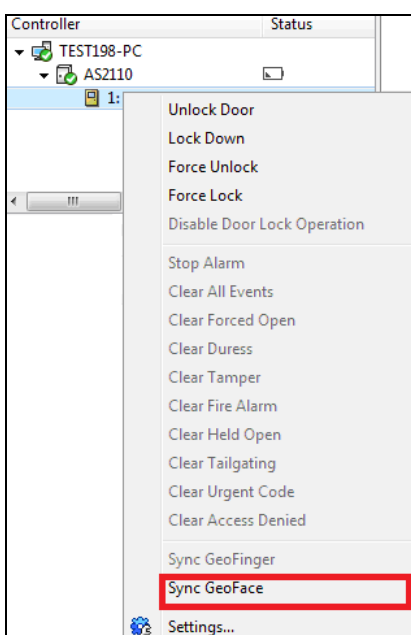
Controller
Status
TEST198-PC
AS2110
1:
III
Unlock Door
Lock Down
Force Unlock
Force Lock
Disable Door Lock Operation
Stop Alarm
Clear All Events
Clear Forced Open
Clear Duress
Clear Tamper
Clear Fire Alarm
Clear Held Open
Clear Tailgating
Clear Urgent Code
Clear Access Denied
Sync GeoFinger
Sync GeoFace
Settings...